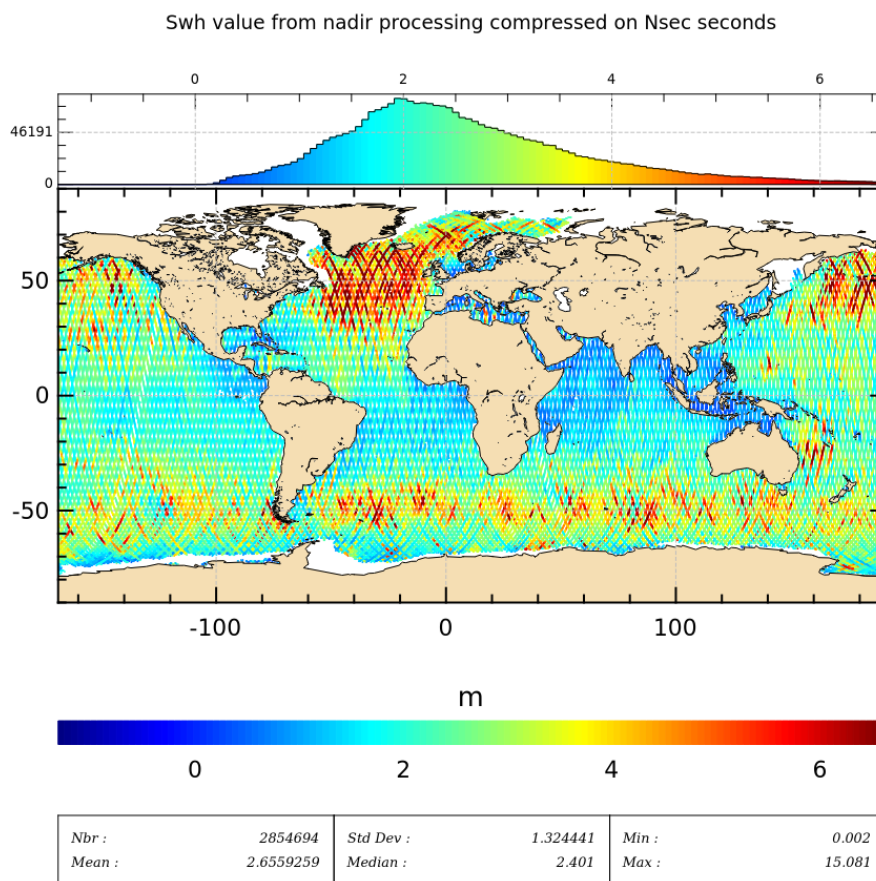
Swh value from nadir processing compressed on Nsec seconds

0 2 4 6

46191

0

50

0

-50

-100 0 100

m

0 2 4 6

| Nbr : | 2854694 | Std Dev : | 1.324441 | Min : | 0.002 |
|---|---|---|---|---|---|
| Mean : | 2.6559259 | Median : | 2.401 | Max : | 15.081 |